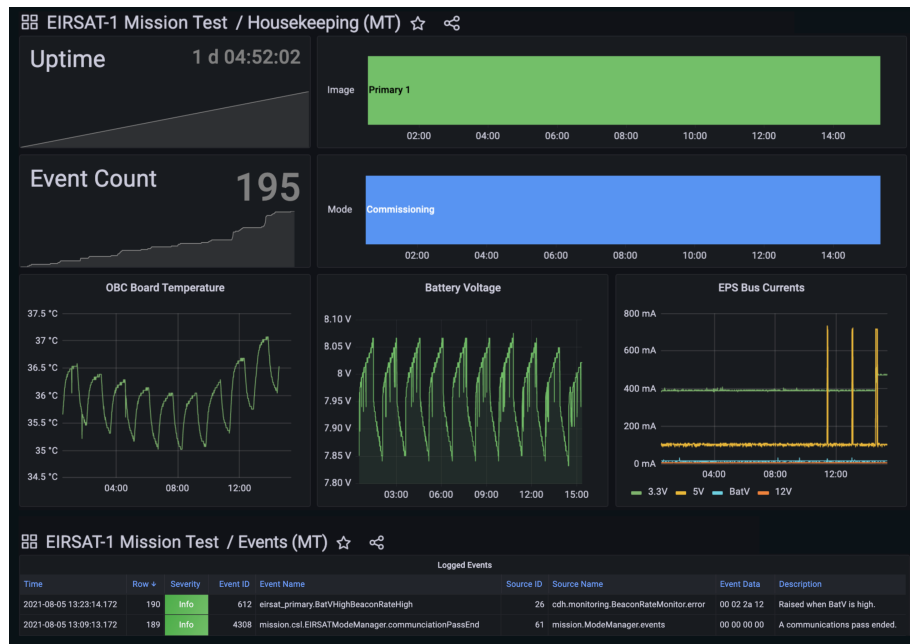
EIRSAT-1 Mission Test / Housekeeping (MT)

Uptime 1 d 04:52:02

Image Primary 1

02:00 04:00 06:00 08:00 10:00 12:00 14:00

Event Count 195

Mode Commissioning

02:00 04:00 06:00 08:00 10:00 12:00 14:00

OBC Board Temperature

37.5 °C 37 °C 36.5 °C 36 °C 35.5 °C 35 °C 34.5 °C

04:00 08:00 12:00

Battery Voltage

8.10 V 8.05 V 8 V 7.95 V 7.90 V 7.85 V 7.80 V

03:00 06:00 09:00 12:00 15:00

EPS Bus Currents

800 mA 600 mA 400 mA 200 mA 0 mA

04:00 08:00 12:00

3.3V 5V BatV 12V

EIRSAT-1 Mission Test / Events (MT)

Logged Events

| Time | Row | Severity | Event ID | Event Name | Source ID | Source Name | Event Data | Description |
|---|---|---|---|---|---|---|---|---|
| 2021-08-05 13:23:14.172 | 190 | Info | 612 | eirsat_primary.BatVHighBeaconRateHigh | 26 | cdh.monitoring.BeaconRateMonitor.error | 00 02 2a 12 | Raised when BatV is high. |
| 2021-08-05 13:09:13.172 | 189 | Info | 4308 | mission.csl.EIRSATModeManager.communciationPassEnd | 61 | mission.ModeManager.events | 00 00 00 00 | A communications pass ended. |